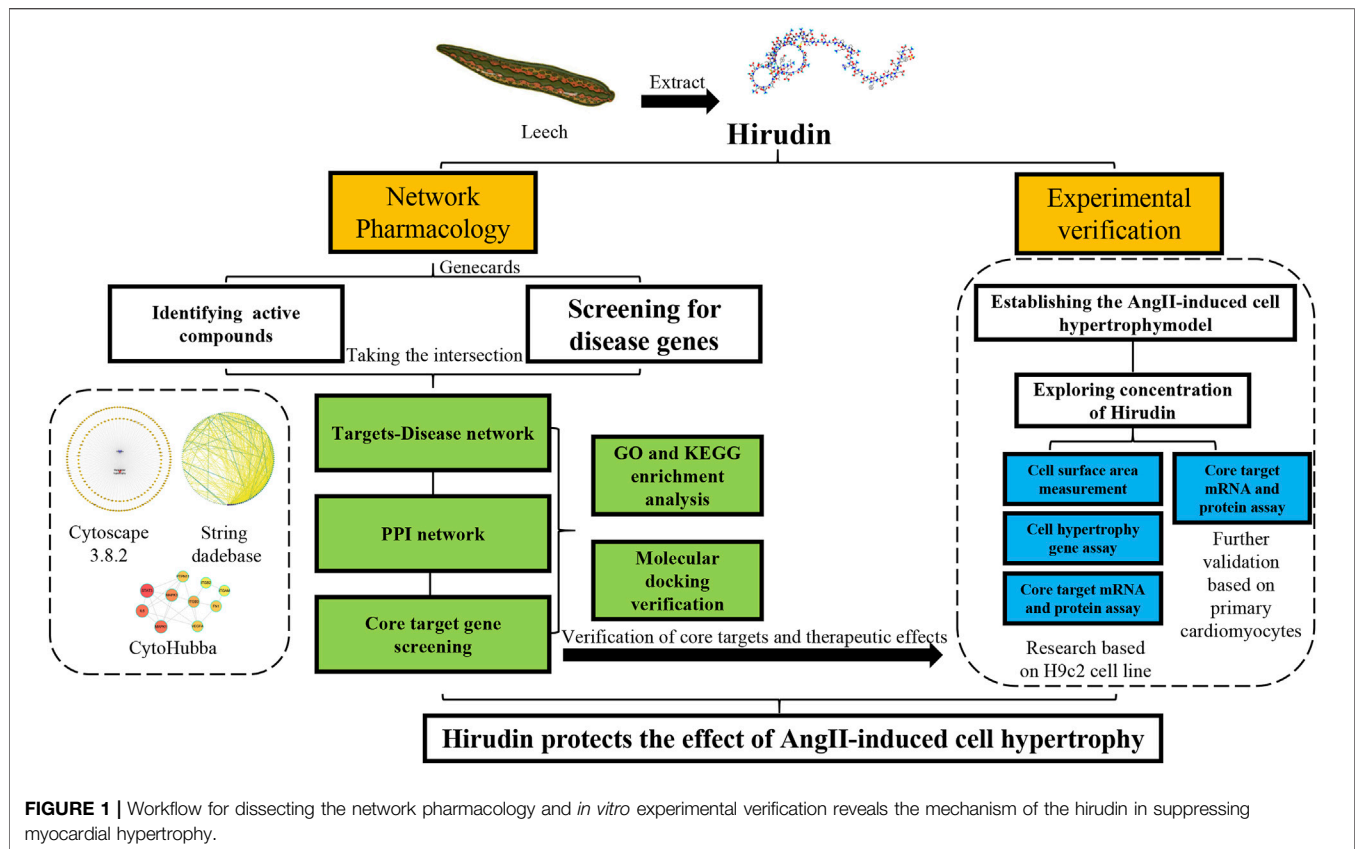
Extract

Leech

Hirudin

Network Pharmacology

Experimental verification

Genecards

Identifying active compounds

Screening for disease genes

Taking the intersection

Establishing the AngII-induced cell hypertrophymodel

Exploring concentration of Hirudin

Cytoscape 3.8.2

String dadebase

CytoHubba

Targets-Disease network

PPI network

Core target gene screening

GO and KEGG enrichment analysis

Molecular docking verification

Cell surface area measurement

Cell hypertrophy gene assay

Core target mRNA and protein assay

Core target mRNA and protein assay

Further validation based on primary cardiomyocytes

Research based on H9c2 cell line

Verification of core targets and therapeutic effects

Hirudin protects the effect of AngII-induced cell hypertrophy

FIGURE 1 | Workflow for dissecting the network pharmacology and *in vitro* experimental verification reveals the mechanism of the hirudin in suppressing myocardial hypertrophy.